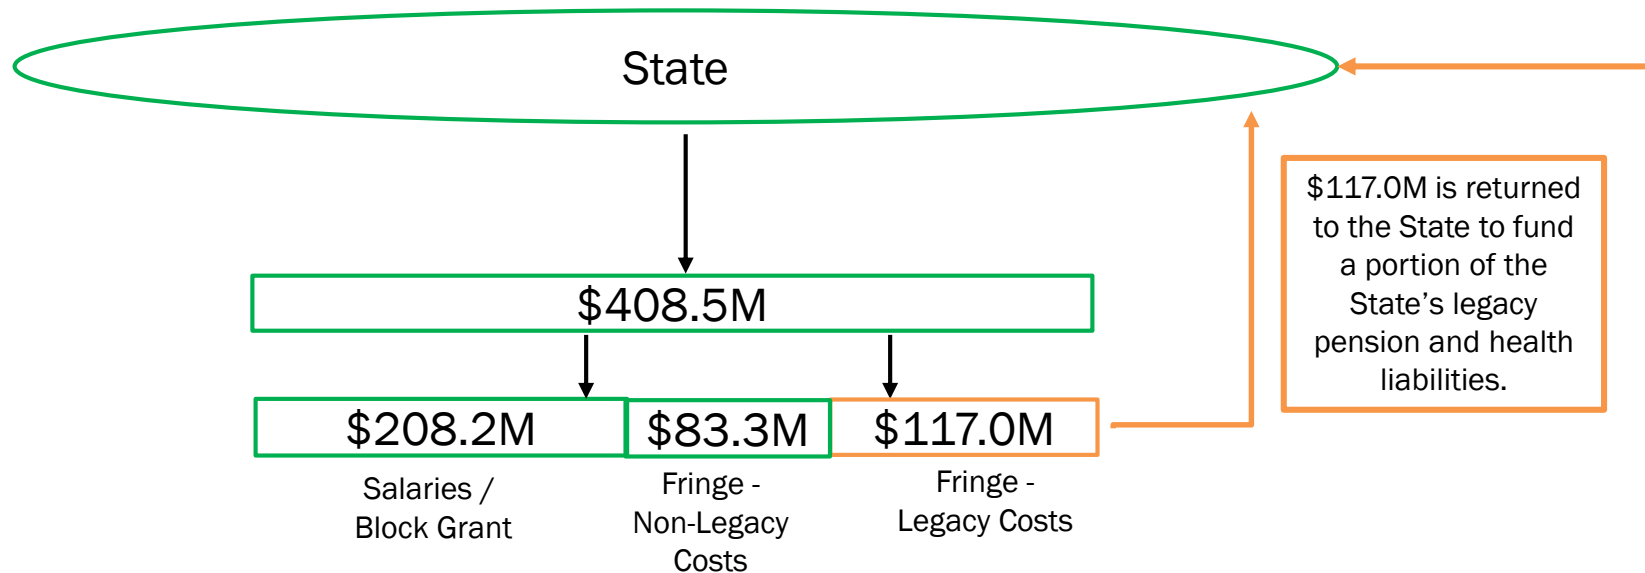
State

$117.0M is returned to the State to fund a portion of the State's legacy pension and health liabilities.

$408.5M

$208.2M

Salaries / Block Grant

$83.3M

Fringe - Non-Legacy Costs

$117.0M

Fringe - Legacy Costs